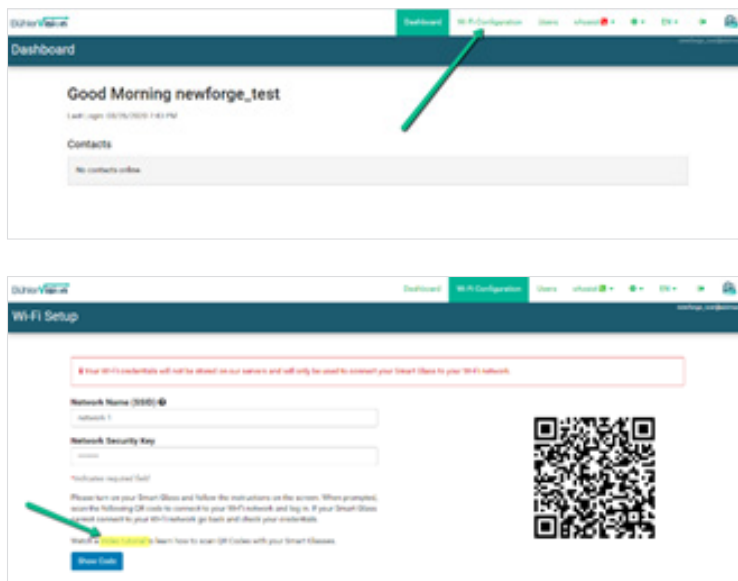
DühlerVision

Dashboard | Wi-Fi Configuration | Users | vrhosted | EN

Dashboard

Good Morning newforge_test

Last Login: 03/26/2020 1:43 PM

Contacts

No contacts online

DühlerVision

Dashboard | Wi-Fi Configuration | Users | vrhosted | EN

Wi-Fi Setup

Your Wi-Fi credentials will not be stored on our servers and will only be used to connect your Smart Glass to your Wi-Fi network.

Network Name (SSID)

network 1

Network Security Key

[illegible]

*Indicates required field

Please turn on your Smart Glass and follow the instructions on the screen. When prompted, scan the following QR code to connect to your Wi-Fi network and log in. If your Smart Glass cannot connect to your Wi-Fi network go back and check your credentials.

Watch a video tutorial to learn how to scan QR Codes with your Smart Glasses.

Show Code